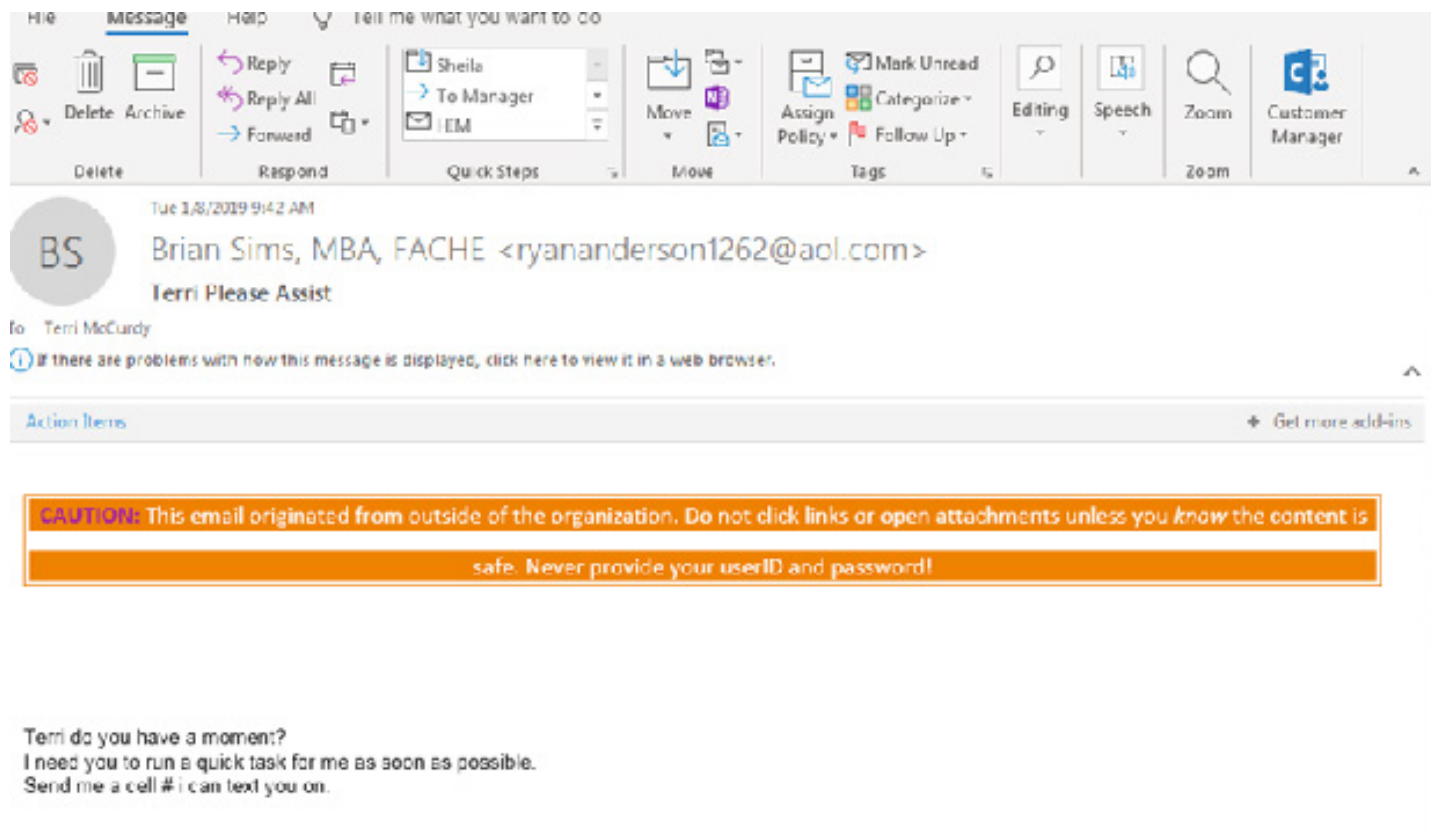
File Message Help Tell me what you want to do

Delete Archive
Delete

Reply
Reply All
Forward
Respond

Sheila
To Manager
IEM
Quick Steps

Move
Move

Assign Policy
Mark Unread
Categorize
Follow Up
Tags

Editing

Speech

Zoom
Zoom

Customer Manager

Tue 1/8/2019 9:42 AM
BS
Brian Sims, MBA, FACHE <ryananderson1262@aol.com>
Terri Please Assist
To Terri McCurdy

If there are problems with how this message is displayed, click here to view it in a web browser.

Action Items
+ Get more add-ins

CAUTION: This email originated from outside of the organization. Do not click links or open attachments unless you *know* the content is safe. Never provide your userID and password!

Terri do you have a moment?
I need you to run a quick task for me as soon as possible.
Send me a cell # i can text you on.